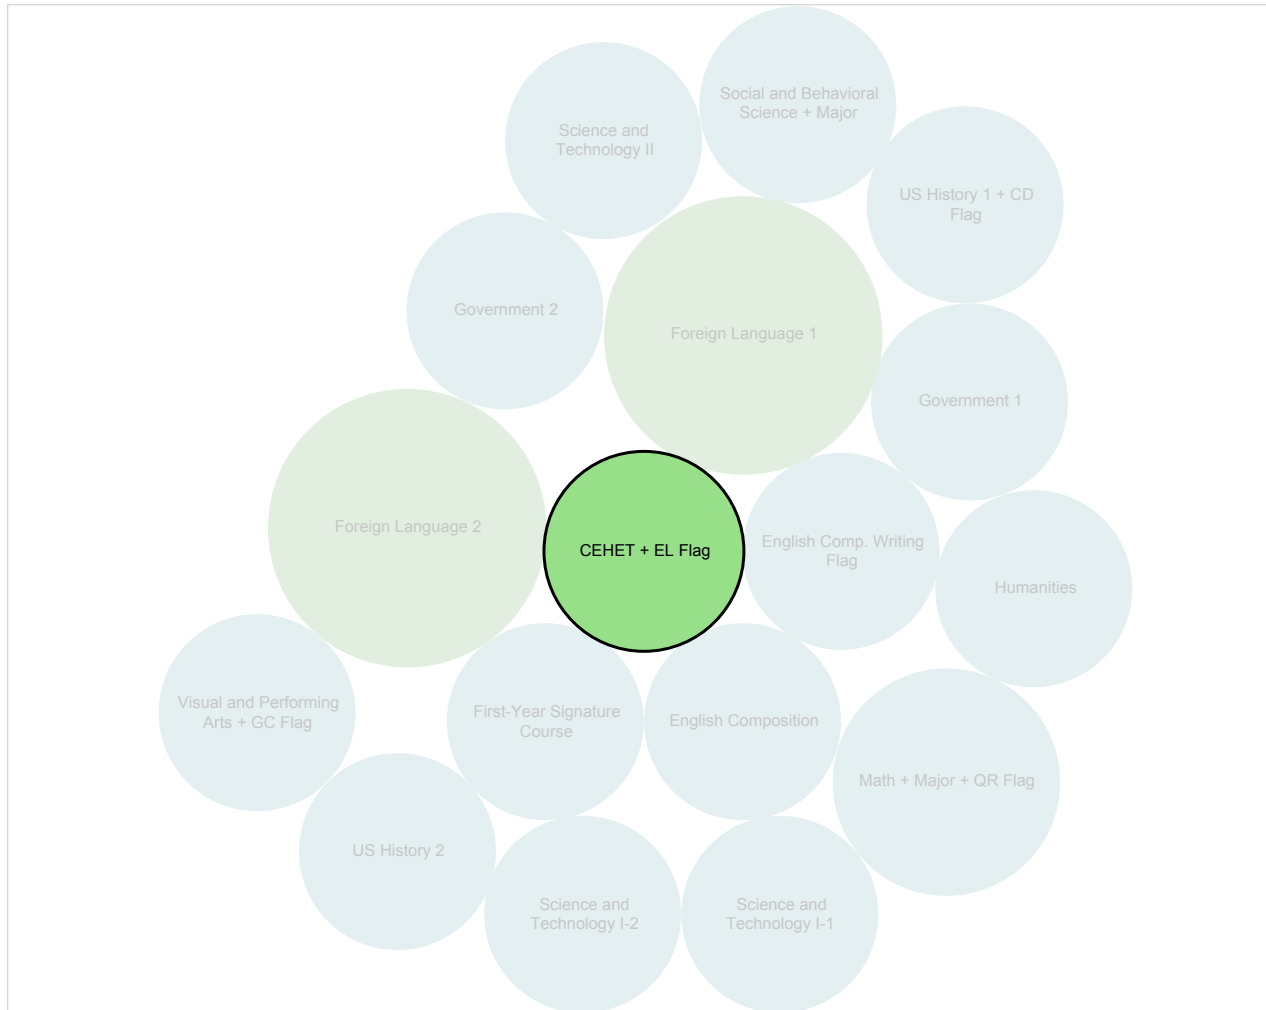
Social and Behavioral Science + Major

Science and Technology II

US History 1 + CD Flag

Government 2

Foreign Language 1

Government 1

Foreign Language 2

CEHET + EL Flag

English Comp. Writing Flag

Humanities

Visual and Performing Arts + GC Flag

First-Year Signature Course

English Composition

Math + Major + QR Flag

US History 2

Science and Technology I-2

Science and Technology I-1